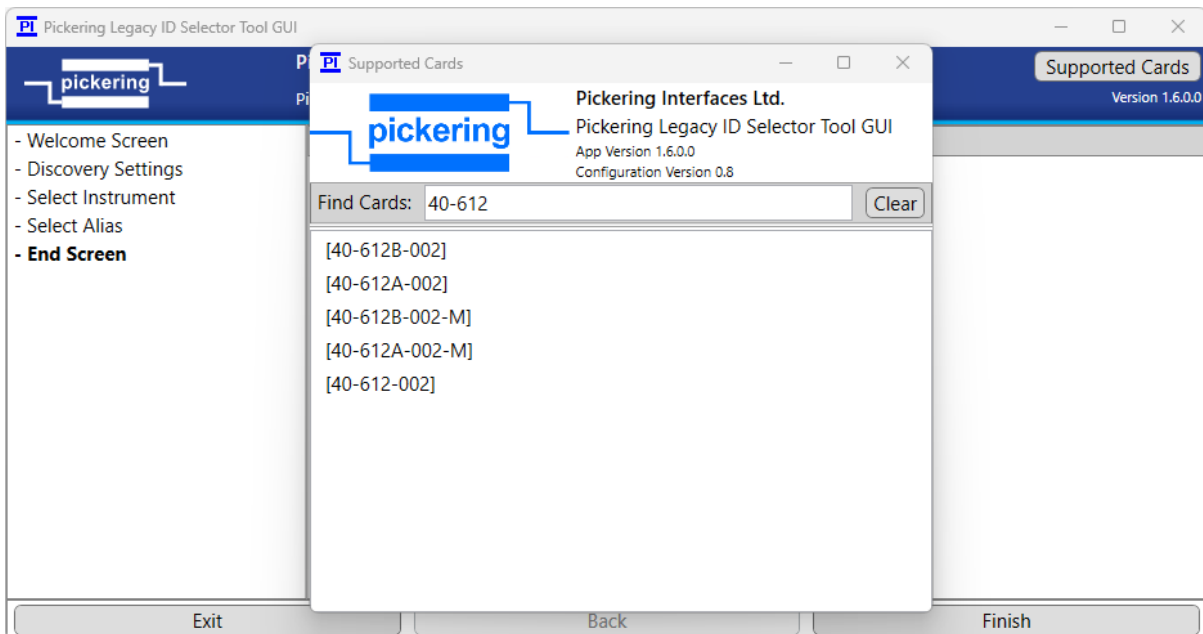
PI Pickering Legacy ID Selector Tool GUI

pickering

P

Pi

Supported Cards

Version 1.6.0.0

- Welcome Screen
- Discovery Settings
- Select Instrument
- Select Alias
- End Screen

PI Supported Cards

pickering

Pickering Interfaces Ltd.
Pickering Legacy ID Selector Tool GUI
App Version 1.6.0.0
Configuration Version 0.8

Find Cards: 40-612 Clear

[40-612B-002]
[40-612A-002]
[40-612B-002-M]
[40-612A-002-M]
[40-612-002]

Exit

Back

Finish